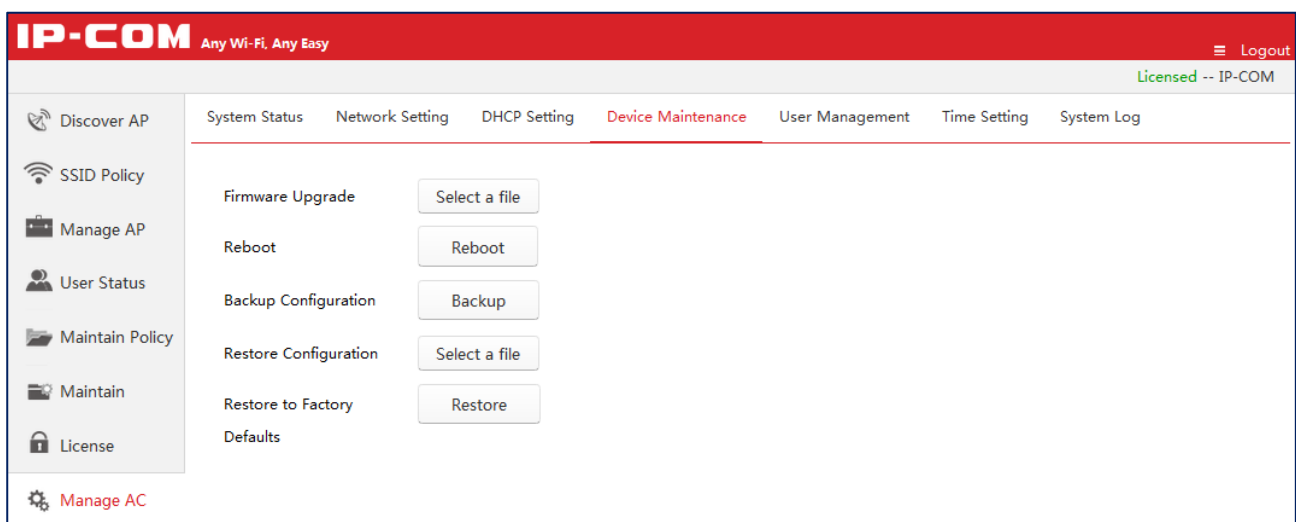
IP-COM Any Wi-Fi, Any Easy

≡ Logout

Licensed -- IP-COM

Discover AP

SSID Policy

Manage AP

User Status

Maintain Policy

Maintain

License

Manage AC

System Status | Network Setting | DHCP Setting | Device Maintenance | User Management | Time Setting | System Log

Firmware Upgrade | Select a file

Reboot | Reboot

Backup Configuration | Backup

Restore Configuration | Select a file

Restore to Factory Defaults | Restore